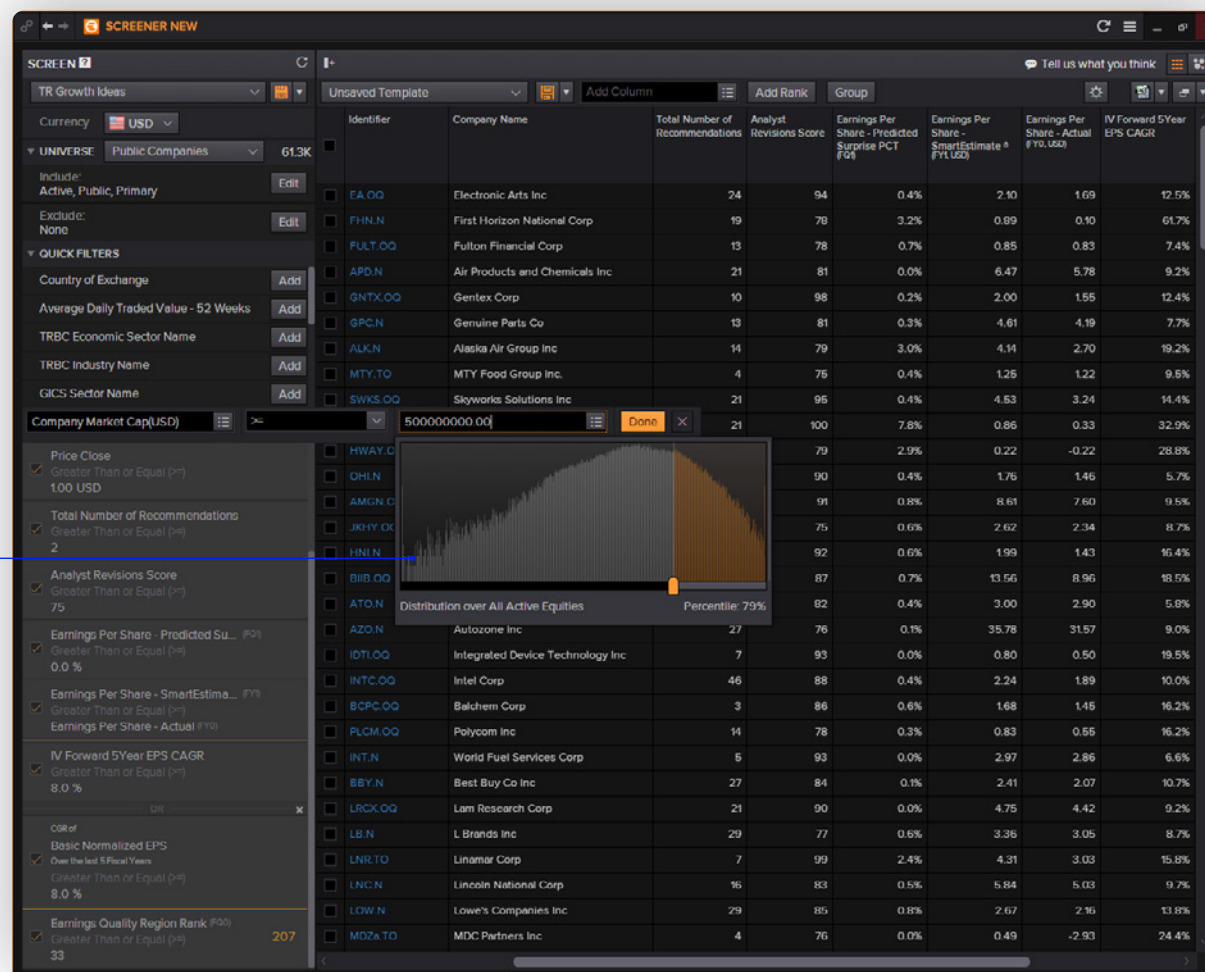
SCREENER NEW

SCREEN ?

TR Growth Ideas

Currency USD

UNIVERSE Public Companies 61.3K

Include: Active, Public, Primary Edit

Exclude: None Edit

QUICK FILTERS

Country of Exchange Add

Average Daily Traded Value - 52 Weeks Add

TRBC Economic Sector Name Add

TRBC Industry Name Add

GICS Sector Name Add

Company Market Cap(USD) >= 500000000.00 Done ×

Price Close
Greater Than or Equal (>=)
1.00 USD

Total Number of Recommendations
Greater Than or Equal (>=)
2

Analyst Revisions Score
Greater Than or Equal (>=)
75

Earnings Per Share - Predicted Su... (FQ1)
Greater Than or Equal (>=)
0.0 %

Earnings Per Share - SmartEstima... (FY1)
Greater Than or Equal (>=)
Earnings Per Share - Actual (FY0)

IV Forward 5Year EPS CAGR
Greater Than or Equal (>=)
8.0 %

OR

CGR of
Basic Normalized EPS
Over the last 5 Fiscal Years
Greater Than or Equal (>=)
8.0 %

Earnings Quality Region Rank (FQ0) 207
Greater Than or Equal (>=)
33

Tell us what you think

Unsaved Template Add Column Add Rank Group

Distribution over All Active Equities Percentile: 79%

| Identifier | Company Name | Total Number of Recommendations | Analyst Revisions Score | Earnings Per Share - Predicted Surprise PCT (FQ1) | Earnings Per Share - SmartEstimate ® (FY1, USD) | Earnings Per Share - Actual (FY0, USD) | IV Forward 5Year EPS CAGR |
|---|---|---|---|---|---|---|---|
| EA.OQ | Electronic Arts Inc | 24 | 94 | 0.4% | 2.10 | 1.69 | 12.5% |
| FHN.N | First Horizon National Corp | 19 | 78 | 3.2% | 0.89 | 0.10 | 61.7% |
| FULT.OQ | Fulton Financial Corp | 13 | 78 | 0.7% | 0.85 | 0.83 | 7.4% |
| APD.N | Air Products and Chemicals Inc | 21 | 81 | 0.0% | 6.47 | 5.78 | 9.2% |
| GNTX.OQ | Gentex Corp | 10 | 98 | 0.2% | 2.00 | 1.55 | 12.4% |
| GPC.N | Genuine Parts Co | 13 | 81 | 0.3% | 4.61 | 4.19 | 7.7% |
| ALK.N | Alaska Air Group Inc | 14 | 79 | 3.0% | 4.14 | 2.70 | 19.2% |
| MTY.TO | MTY Food Group Inc. | 4 | 75 | 0.4% | 1.25 | 1.22 | 9.5% |
| SWKS.OQ | Skyworks Solutions Inc | 21 | 95 | 0.4% | 4.53 | 3.24 | 14.4% |
| | | 21 | 100 | 7.8% | 0.86 | 0.33 | 32.9% |
| HWAY.O | | | 79 | 2.9% | 0.22 | -0.22 | 28.8% |
| OHI.N | | | 90 | 0.4% | 1.76 | 1.46 | 5.7% |
| AMGN.O | | | 91 | 0.8% | 8.61 | 7.60 | 9.5% |
| JKHY.O | | | 75 | 0.6% | 2.62 | 2.34 | 8.7% |
| HNI.N | | | 92 | 0.6% | 1.99 | 1.43 | 16.4% |
| BIIB.OQ | | | 87 | 0.7% | 13.56 | 8.96 | 18.5% |
| ATO.N | | | 82 | 0.4% | 3.00 | 2.90 | 5.8% |
| AZO.N | Autozone Inc | 27 | 76 | 0.1% | 35.78 | 31.57 | 9.0% |
| IDTI.OQ | Integrated Device Technology Inc | 7 | 93 | 0.0% | 0.80 | 0.50 | 19.5% |
| INTC.OQ | Intel Corp | 46 | 88 | 0.4% | 2.24 | 1.89 | 10.0% |
| BCPC.OQ | Balchem Corp | 3 | 86 | 0.6% | 1.68 | 1.45 | 16.2% |
| PLCM.OQ | Polycom Inc | 14 | 78 | 0.3% | 0.83 | 0.55 | 16.2% |
| INT.N | World Fuel Services Corp | 5 | 93 | 0.0% | 2.97 | 2.86 | 6.6% |
| BBY.N | Best Buy Co Inc | 27 | 84 | 0.1% | 2.41 | 2.07 | 10.7% |
| LRCX.OQ | Lam Research Corp | 21 | 90 | 0.0% | 4.75 | 4.42 | 9.2% |
| LB.N | L Brands Inc | 29 | 77 | 0.6% | 3.36 | 3.05 | 8.7% |
| LNR.TO | Linamar Corp | 7 | 99 | 2.4% | 4.31 | 3.03 | 15.8% |
| LNC.N | Lincoln National Corp | 16 | 83 | 0.5% | 5.84 | 5.03 | 9.7% |
| LOW.N | Lowe's Companies Inc | 29 | 85 | 0.8% | 2.67 | 2.16 | 13.8% |
| MDZa.TO | MDC Partners Inc | 4 | 76 | 0.0% | 0.49 | -2.93 | 24.4% |